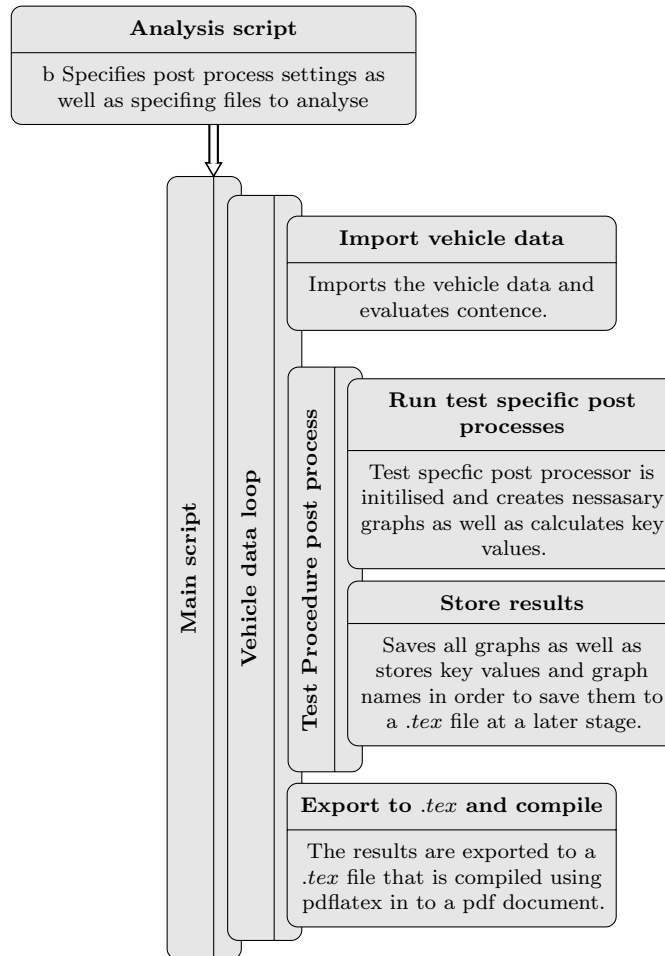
Analysis script

b Specifies post process settings as well as specifing files to analyse

Main script

Vehicle data loop

Import vehicle data

Imports the vehicle data and evaluates contence.

Test Procedure post process

Run test specific post processes

Test specfic post processor is initilised and creates nessasary graphs as well as calculates key values.

Store results

Saves all graphs as well as stores key values and graph names in order to save them to a .tex file at a later stage.

Export to .tex and compile

The results are exported to a .tex file that is compiled using pdflatex in to a pdf document.